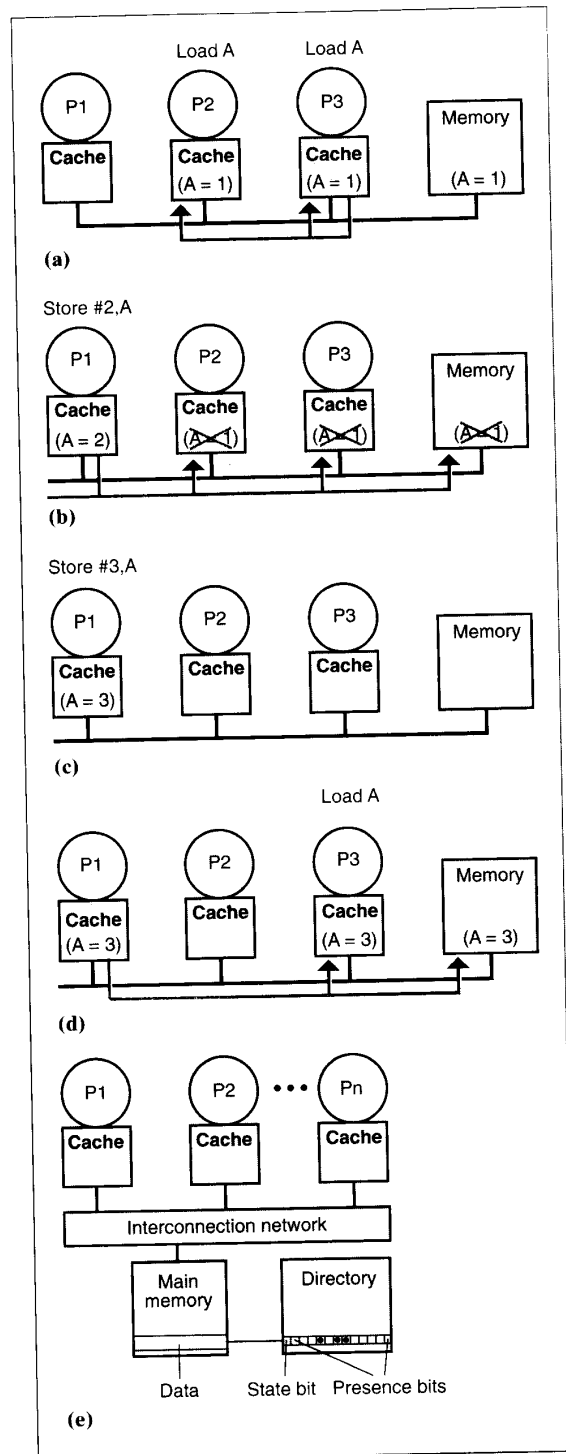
Load A

Load A

P1

P2

P3

Memory

Cache

Cache
(A = 1)

Cache
(A = 1)

(A = 1)

(a)

Store #2,A

P1

P2

P3

Memory

Cache
(A = 2)

Cache
(A = 1)

Cache
(A = 1)

(A = 1)

(b)

Store #3,A

P1

P2

P3

Memory

Cache
(A = 3)

Cache

Cache

(c)

Load A

P1

P2

P3

Memory

Cache
(A = 3)

Cache

Cache
(A = 3)

(A = 3)

(d)

P1

P2

Pn

Cache

Cache

Cache

Interconnection network

Main memory

Directory

Data

State bit

Presence bits

(e)